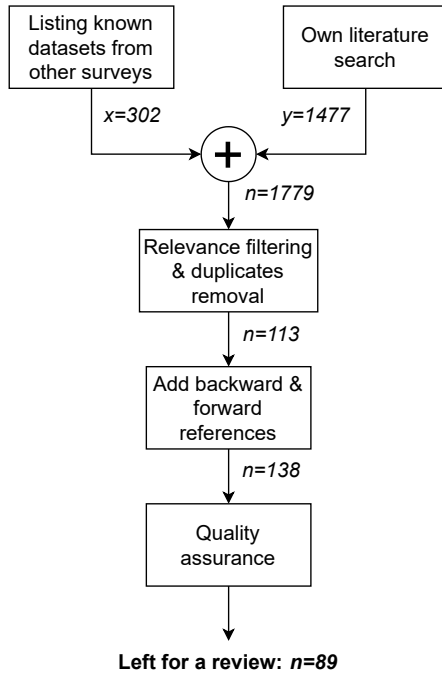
Listing known datasets from other surveys

Own literature search

x=302

y=1477

+

n=1779

Relevance filtering & duplicates removal

n=113

Add backward & forward references

n=138

Quality assurance

Left for a review: n=89